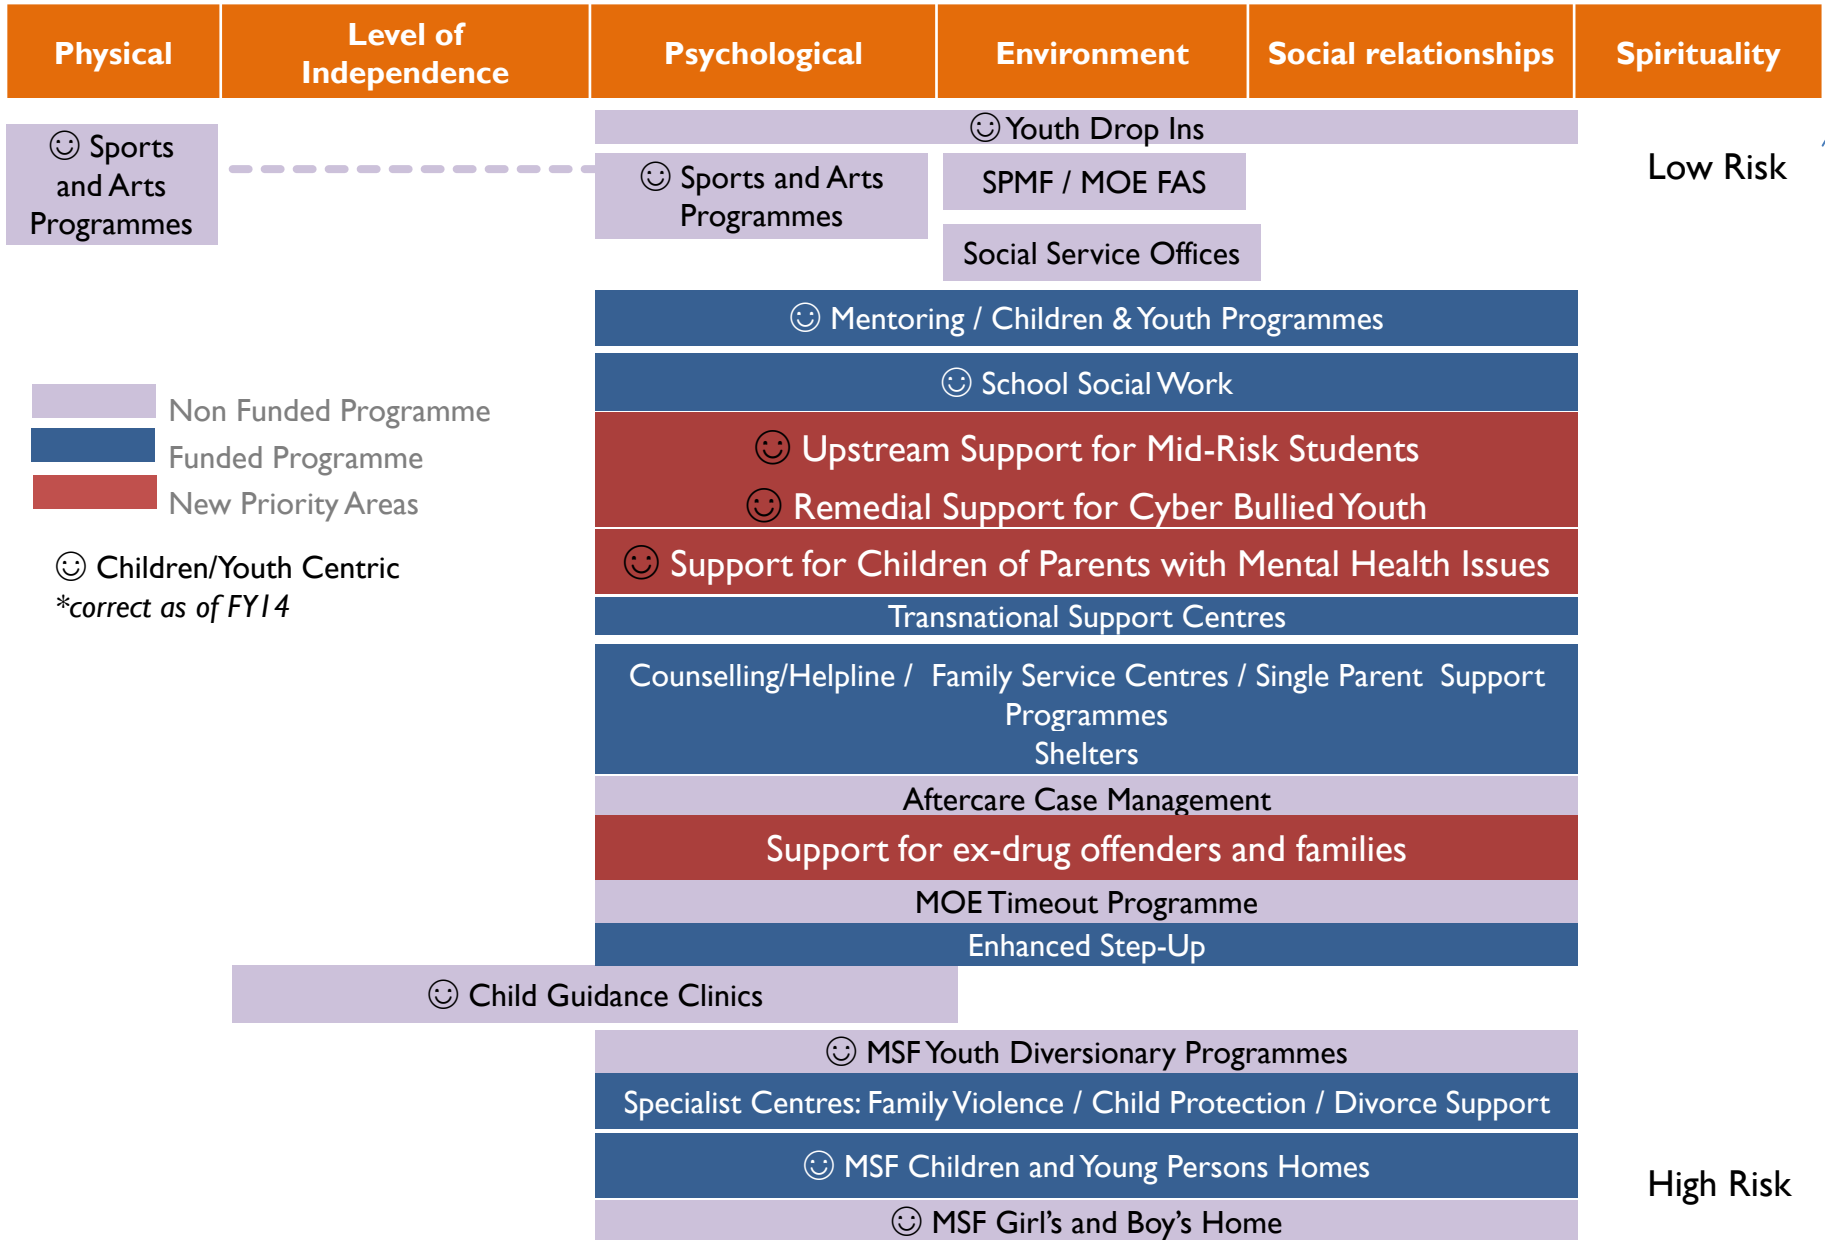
| Physical | Level of Independence | Psychological | Environment | Social relationships | Spirituality |
|---|---|---|---|---|---|

☺ Youth Drop Ins

☺ Sports and Arts Programmes

☺ Sports and Arts Programmes

SPMF / MOE FAS

Social Service Offices

Low Risk

☺ Mentoring / Children & Youth Programmes

☺ School Social Work

Non Funded Programme
Funded Programme
New Priority Areas

☺ Upstream Support for Mid-Risk Students

☺ Remedial Support for Cyber Bullied Youth

☺ Children/Youth Centric
*correct as of FY14

☺ Support for Children of Parents with Mental Health Issues

Transnational Support Centres

Counselling/Helpline / Family Service Centres / Single Parent Support Programmes
Shelters

Aftercare Case Management

Support for ex-drug offenders and families

MOE Timeout Programme

Enhanced Step-Up

☺ Child Guidance Clinics

☺ MSF Youth Diversionary Programmes

Specialist Centres: Family Violence / Child Protection / Divorce Support

☺ MSF Children and Young Persons Homes

High Risk

☺ MSF Girl's and Boy's Home